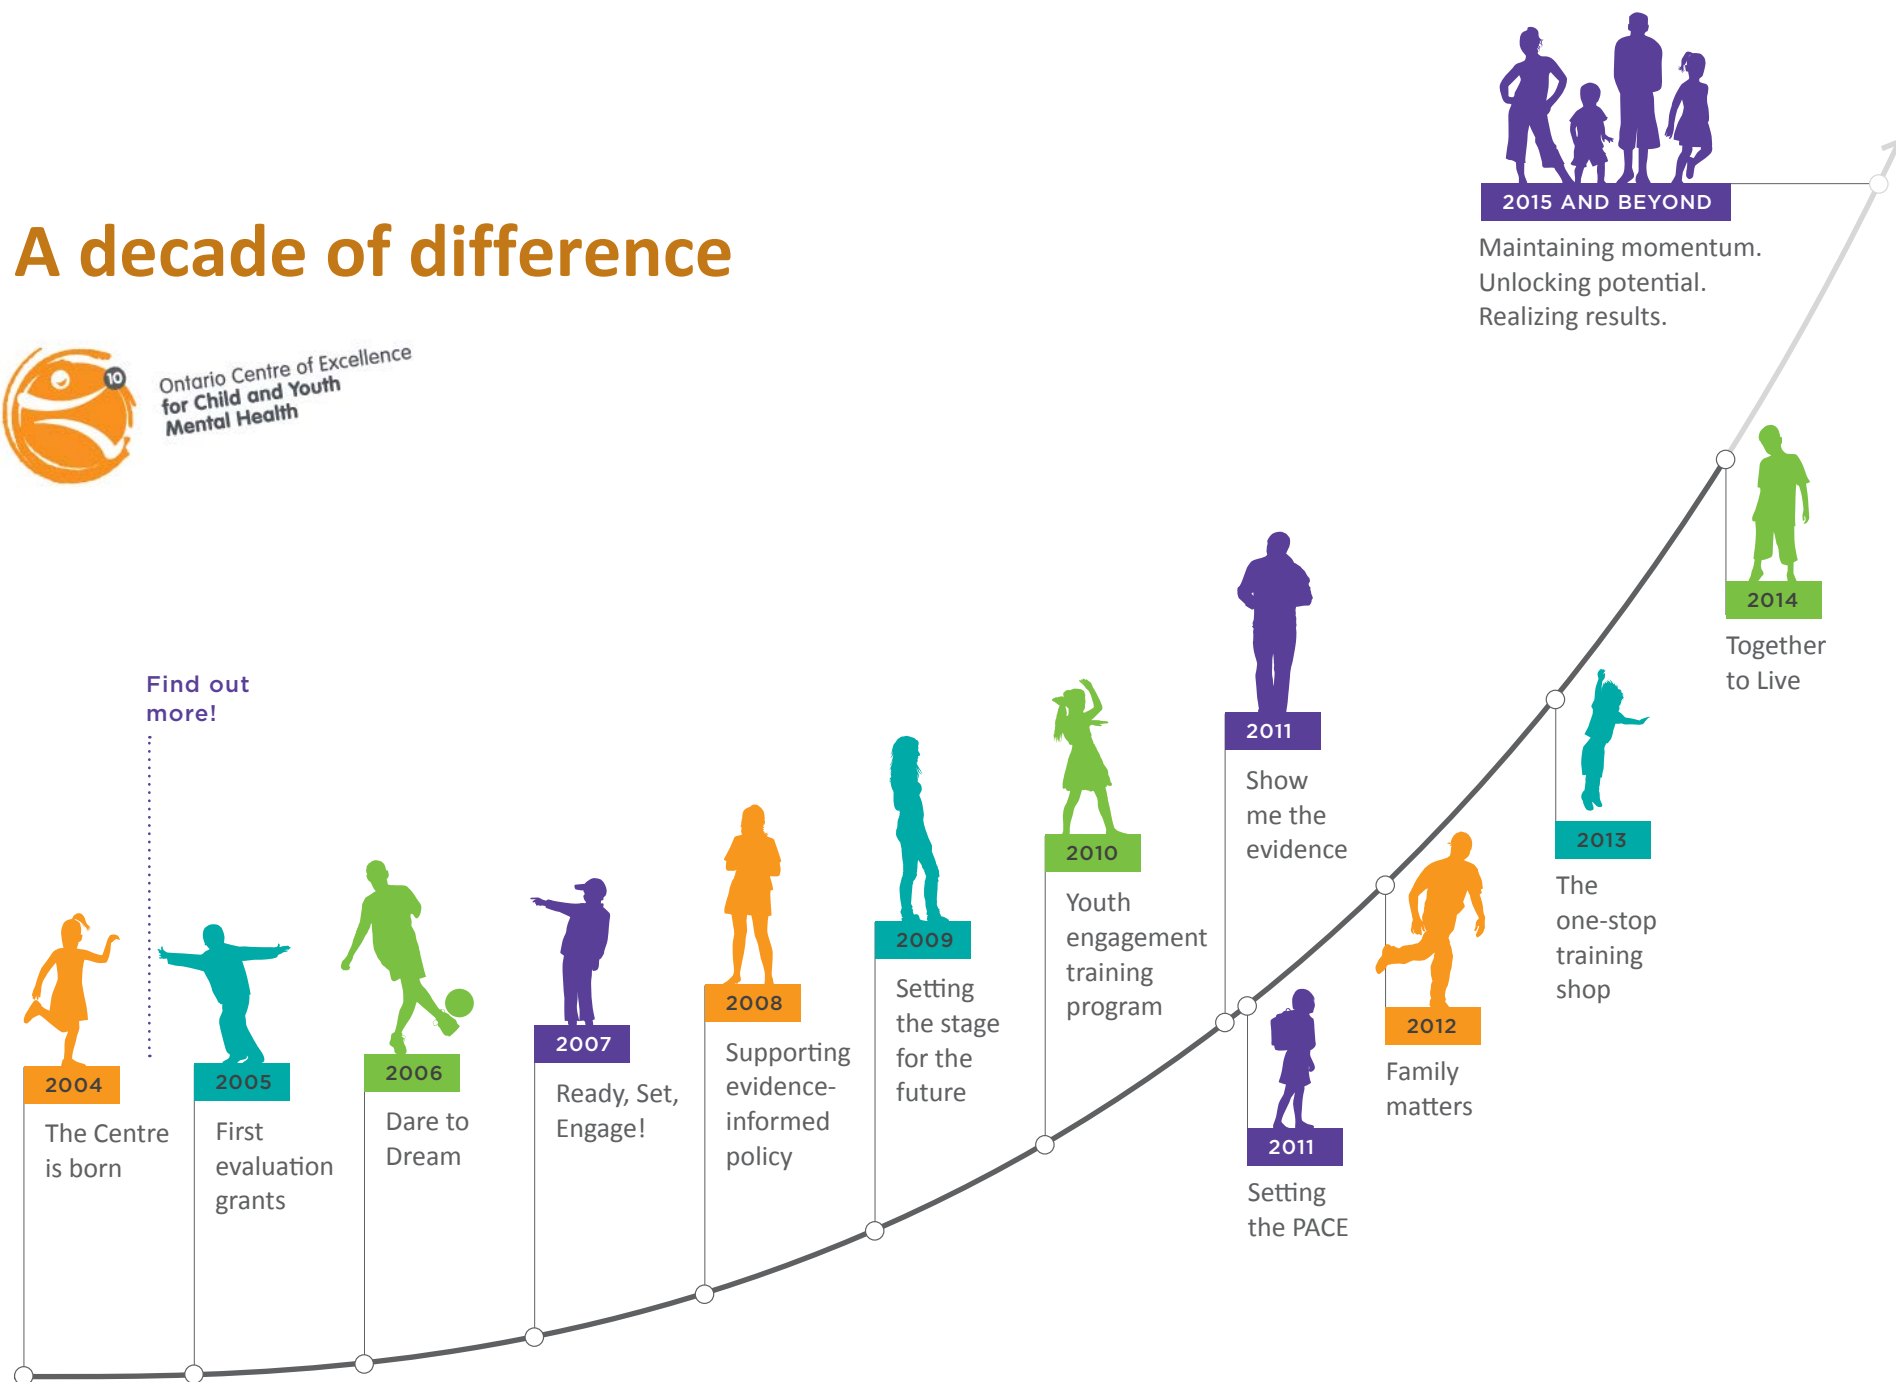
A decade of difference

10 Ontario Centre of Excellence for Child and Youth Mental Health

Find out more!

2004
The Centre is born

2005
First evaluation grants

2006
Dare to Dream

2007
Ready, Set, Engage!

2008
Supporting evidence-informed policy

2009
Setting the stage for the future

2010
Youth engagement training program

2011
Show me the evidence

2011
Setting the PACE

2012
Family matters

2013
The one-stop training shop

2014
Together to Live

2015 AND BEYOND
Maintaining momentum. Unlocking potential. Realizing results.